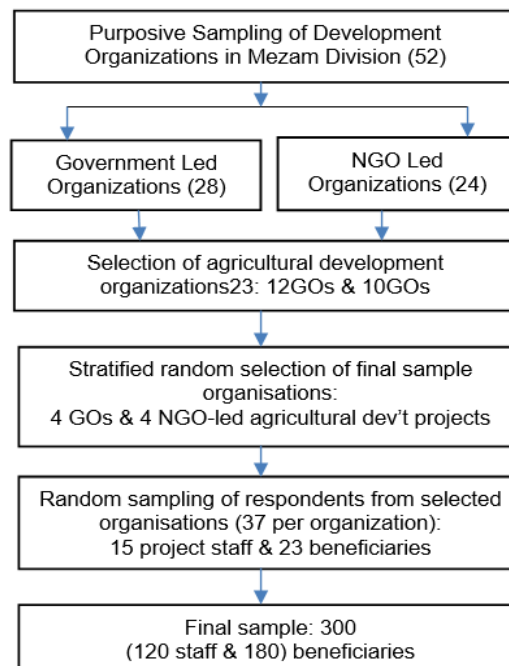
Purposive Sampling of Development Organizations in Mezam Division (52)

Government Led Organizations (28)

NGO Led Organizations (24)

Selection of agricultural development organizations23: 12GOs & 10GOs

Stratified random selection of final sample organisations:
4 GOs & 4 NGO-led agricultural dev't projects

Random sampling of respondents from selected organisations (37 per organization):
15 project staff & 23 beneficiaries

Final sample: 300
(120 staff & 180) beneficiaries